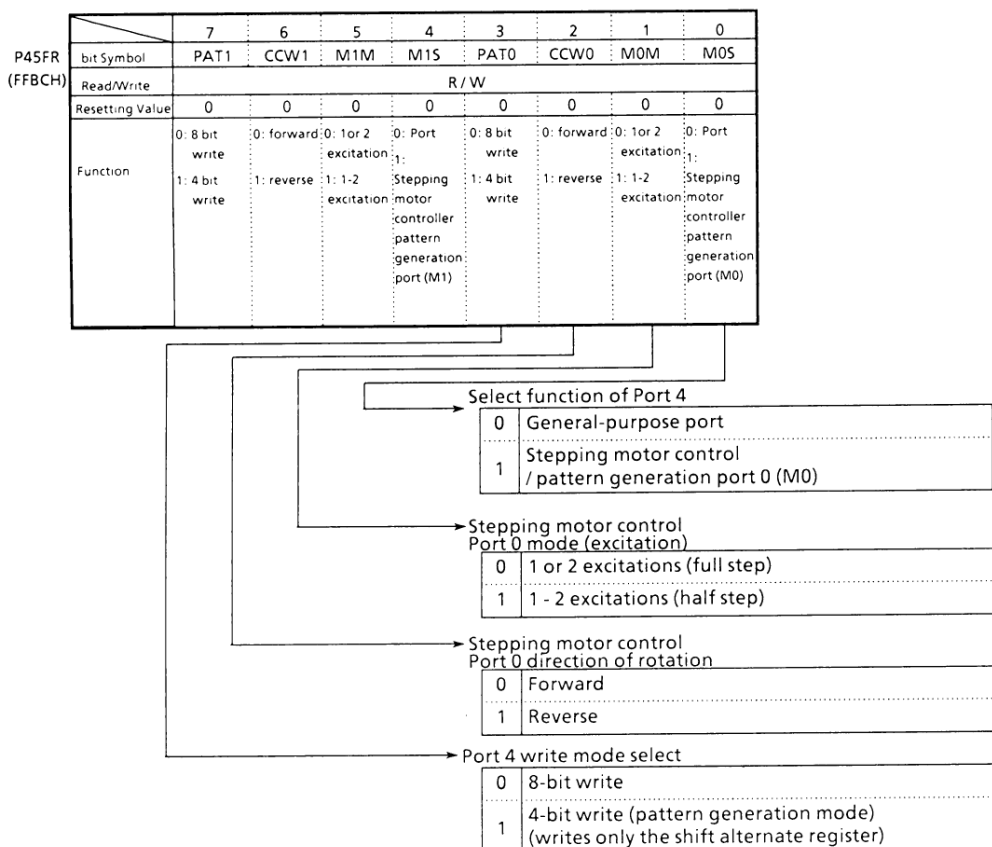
P45FR (FFBCH)

| | 7 | 6 | 5 | 4 | 3 | 2 | 1 | 0 |
|---|---|---|---|---|---|---|---|---|
| bit Symbol | PAT1 | CCW1 | M1M | M1S | PAT0 | CCW0 | M0M | M0S |
| Read/Write | R / W | | | | | | | |
| Resetting Value | 0 | 0 | 0 | 0 | 0 | 0 | 0 | 0 |
| Function | 0: 8 bit write 1: 4 bit write | 0: forward 1: reverse | 0: 1or 2 excitation 1: 1-2 excitation | 0: Port 1: Stepping motor controller pattern generation port (M1) | 0: 8 bit write 1: 4 bit write | 0: forward 1: reverse | 0: 1or 2 excitation 1: 1-2 excitation | 0: Port 1: Stepping motor controller pattern generation port (M0) |

Select function of Port 4

| | |
|---|---|
| 0 | General-purpose port |
| 1 | Stepping motor control / pattern generation port 0 (M0) |

Stepping motor control Port 0 mode (excitation)

| | |
|---|---|
| 0 | 1 or 2 excitations (full step) |
| 1 | 1 - 2 excitations (half step) |

Stepping motor control Port 0 direction of rotation

| | |
|---|---|
| 0 | Forward |
| 1 | Reverse |

Port 4 write mode select

| | |
|---|---|
| 0 | 8-bit write |
| 1 | 4-bit write (pattern generation mode) (writes only the shift alternate register) |